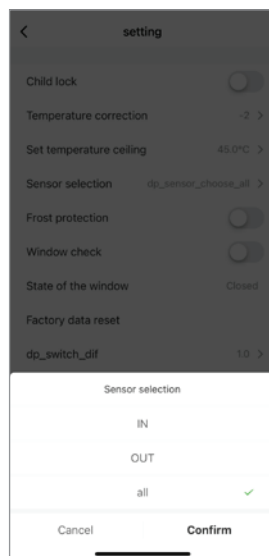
setting

Child lock

Temperature correction -2 >

Set temperature ceiling 45.0℃ >

Sensor selection dp_sensor_choose_all >

Frost protection

Window check

State of the window Closed

Factory data reset

dp_switch_dif 1.0 >

Sensor selection

IN

OUT

all

Cancel Confirm